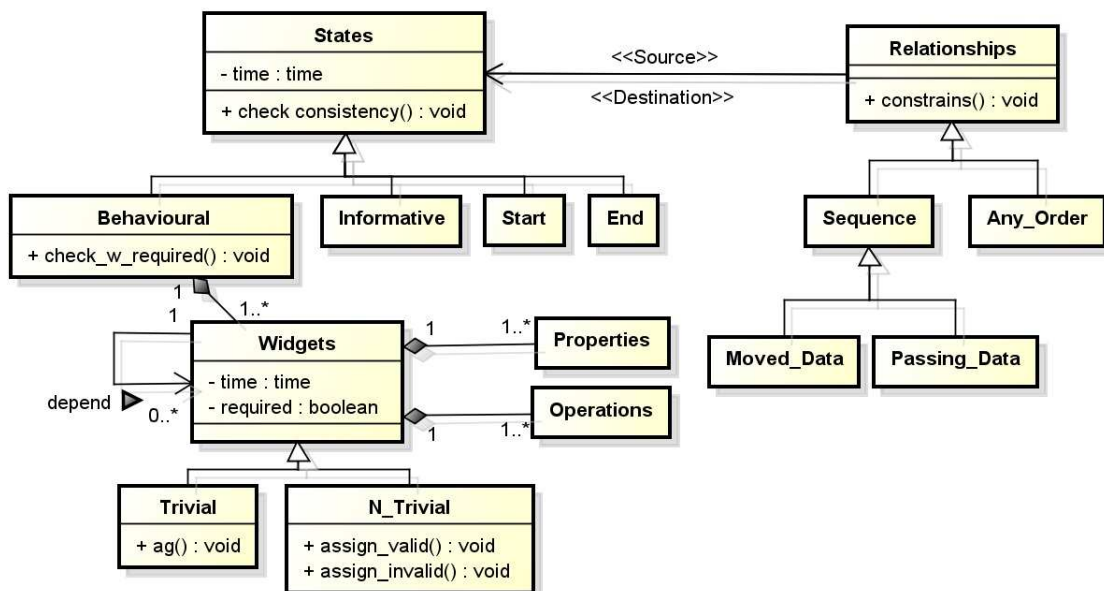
States
- time : time
+ check consistency() : void

<<Source>>
<<Destination>>

Relationships
+ constrains() : void

Behavioural
+ check_w_required() : void

Informative

Start

End

Sequence

Any_Order

1
1..*
1

Widgets
- time : time
- required : boolean

1
1..*
Properties

depend
0..*

1
1..*
Operations

Moved_Data

Passing_Data

Trivial
+ ag() : void

N_Trivial
+ assign_valid() : void
+ assign_invalid() : void